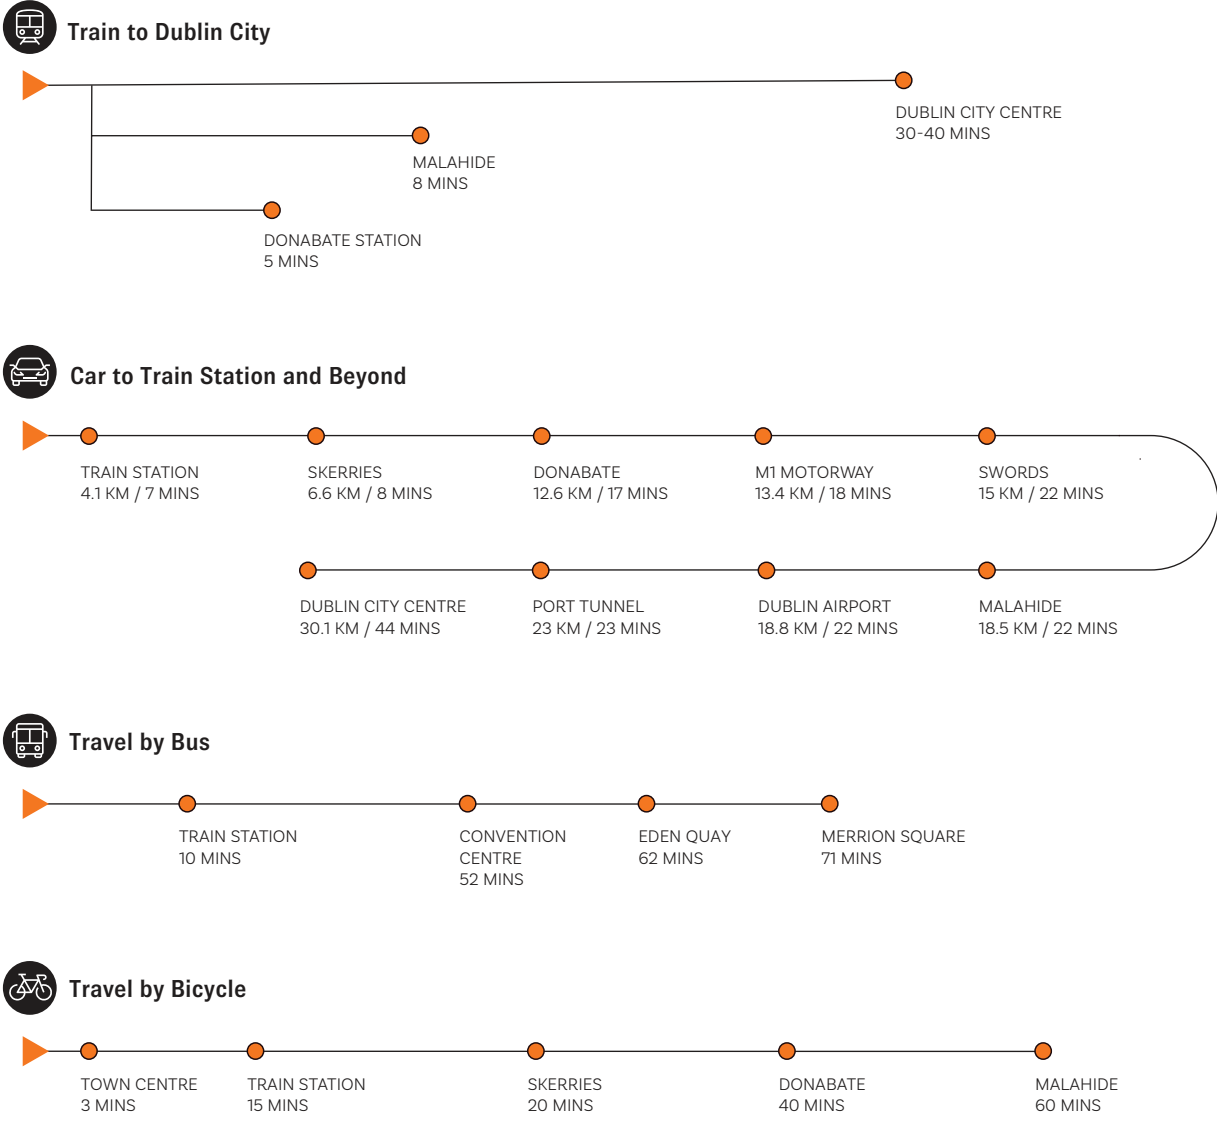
Train to Dublin City

DUBLIN CITY CENTRE
30-40 MINS

MALAHIDE
8 MINS

DONABATE STATION
5 MINS

Car to Train Station and Beyond

TRAIN STATION
4.1 KM / 7 MINS

SKERRIES
6.6 KM / 8 MINS

DONABATE
12.6 KM / 17 MINS

M1 MOTORWAY
13.4 KM / 18 MINS

SWORDS
15 KM / 22 MINS

DUBLIN CITY CENTRE
30.1 KM / 44 MINS

PORT TUNNEL
23 KM / 23 MINS

DUBLIN AIRPORT
18.8 KM / 22 MINS

MALAHIDE
18.5 KM / 22 MINS

Travel by Bus

TRAIN STATION
10 MINS

CONVENTION CENTRE
52 MINS

EDEN QUAY
62 MINS

MERRION SQUARE
71 MINS

Travel by Bicycle

TOWN CENTRE
3 MINS

TRAIN STATION
15 MINS

SKERRIES
20 MINS

DONABATE
40 MINS

MALAHIDE
60 MINS